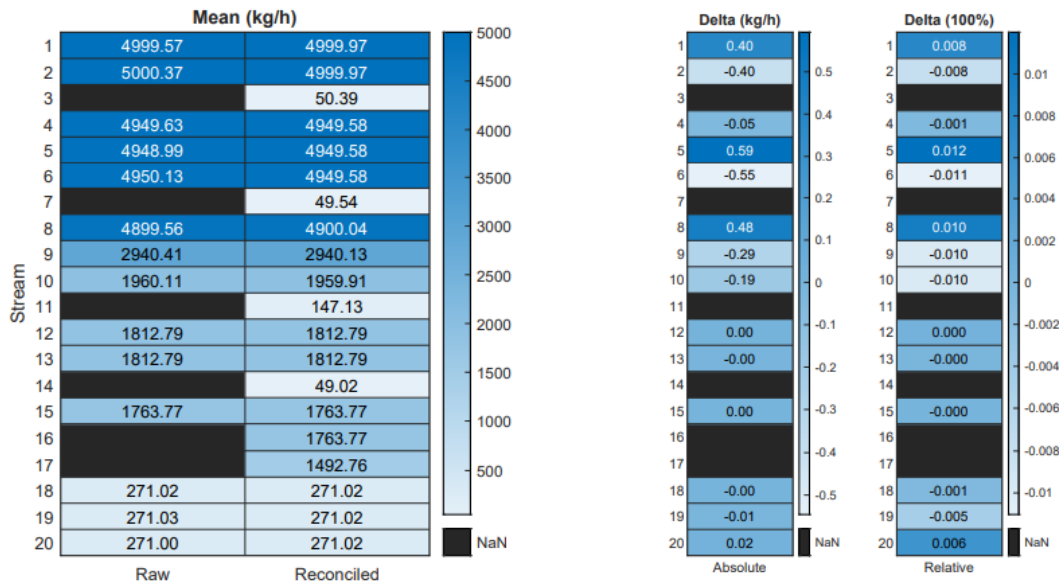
Mean (kg/h)

| Stream | Raw | Reconciled |
|---|---|---|
| 1 | 4999.57 | 4999.97 |
| 2 | 5000.37 | 4999.97 |
| 3 | | 50.39 |
| 4 | 4949.63 | 4949.58 |
| 5 | 4948.99 | 4949.58 |
| 6 | 4950.13 | 4949.58 |
| 7 | | 49.54 |
| 8 | 4899.56 | 4900.04 |
| 9 | 2940.41 | 2940.13 |
| 10 | 1960.11 | 1959.91 |
| 11 | | 147.13 |
| 12 | 1812.79 | 1812.79 |
| 13 | 1812.79 | 1812.79 |
| 14 | | 49.02 |
| 15 | 1763.77 | 1763.77 |
| 16 | | 1763.77 |
| 17 | | 1492.76 |
| 18 | 271.02 | 271.02 |
| 19 | 271.03 | 271.02 |
| 20 | 271.00 | 271.02 |

5000 4500 4000 3500 3000 2500 2000 1500 1000 500
NaN

Delta (kg/h)

| Stream | Absolute |
|---|---|
| 1 | 0.40 |
| 2 | -0.40 |
| 3 | |
| 4 | -0.05 |
| 5 | 0.59 |
| 6 | -0.55 |
| 7 | |
| 8 | 0.48 |
| 9 | -0.29 |
| 10 | -0.19 |
| 11 | |
| 12 | 0.00 |
| 13 | -0.00 |
| 14 | |
| 15 | 0.00 |
| 16 | |
| 17 | |
| 18 | -0.00 |
| 19 | -0.01 |
| 20 | 0.02 |

0.5 0.4 0.3 0.2 0.1 0 -0.1 -0.2 -0.3 -0.4 -0.5
NaN

Delta (100%)

| Stream | Relative |
|---|---|
| 1 | 0.008 |
| 2 | -0.008 |
| 3 | |
| 4 | -0.001 |
| 5 | 0.012 |
| 6 | -0.011 |
| 7 | |
| 8 | 0.010 |
| 9 | -0.010 |
| 10 | -0.010 |
| 11 | |
| 12 | 0.000 |
| 13 | -0.000 |
| 14 | |
| 15 | -0.000 |
| 16 | |
| 17 | |
| 18 | -0.001 |
| 19 | -0.005 |
| 20 | 0.006 |

0.01 0.008 0.006 0.004 0.002 0 -0.002 -0.004 -0.006 -0.008 -0.01
NaN